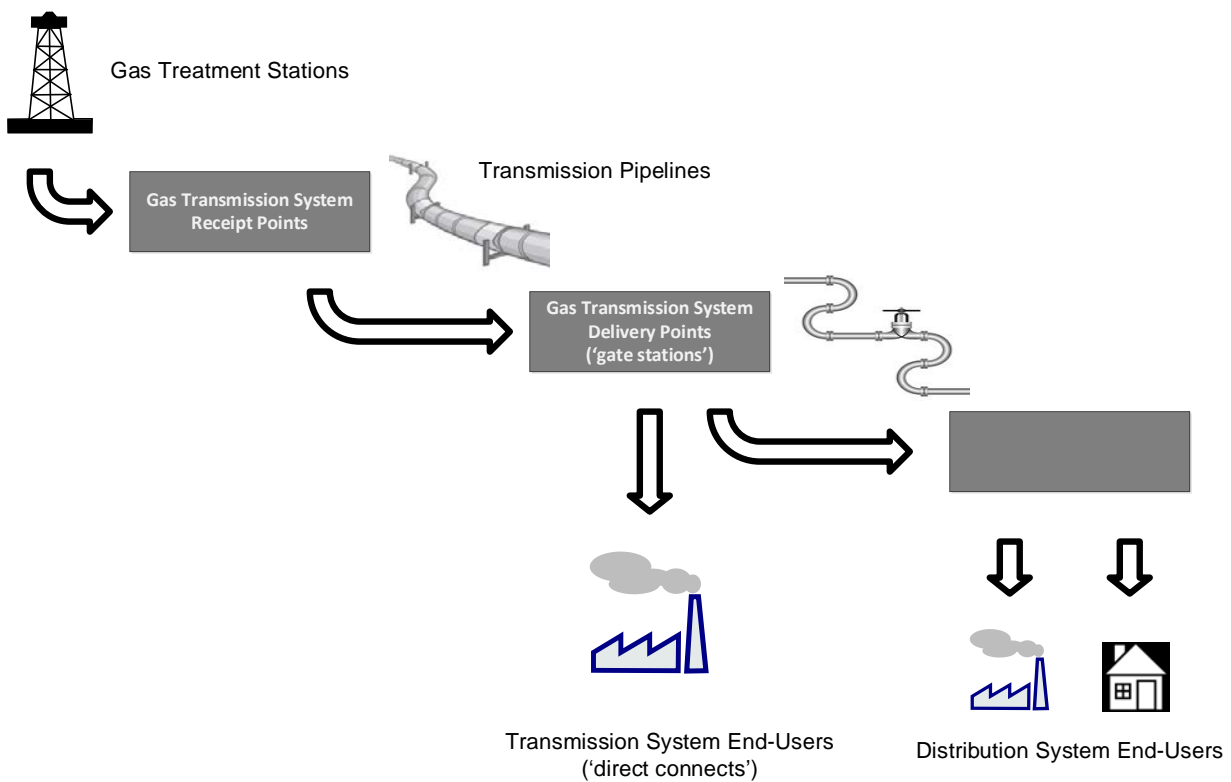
Gas Treatment Stations

Gas Transmission System Receipt Points

Transmission Pipelines

Gas Transmission System Delivery Points ('gate stations')

Transmission System End-Users ('direct connects')

Distribution System End-Users